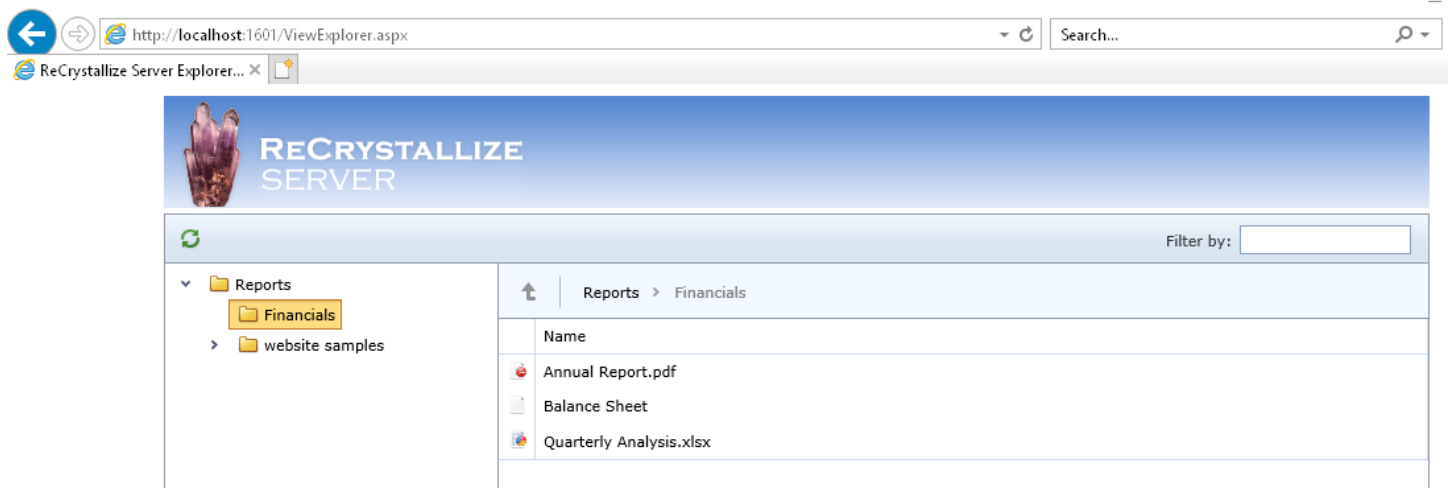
http://localhost:1601/ViewExplorer.aspx

Search...

ReCrystallize Server Explorer...

ReCrystallize
Server

Filter by:

Reports
Financials
website samples

Reports › Financials

Name
Annual Report.pdf
Balance Sheet
Quarterly Analysis.xlsx